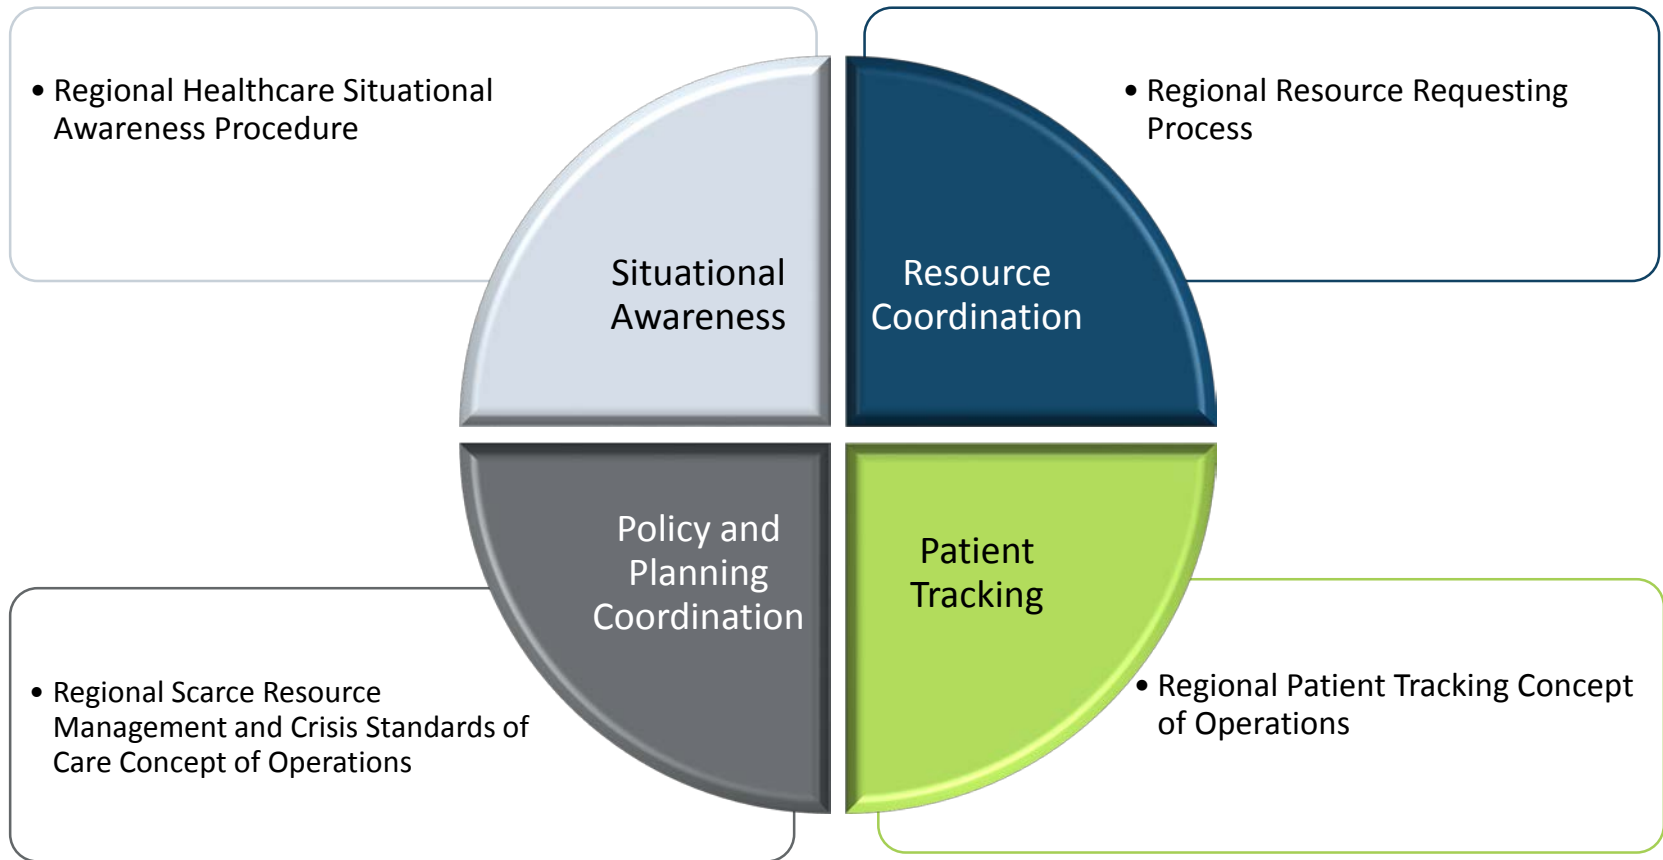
• Regional Healthcare Situational Awareness Procedure

• Regional Resource Requesting Process

Situational Awareness

Resource Coordination

Policy and Planning Coordination

Patient Tracking

• Regional Scarce Resource Management and Crisis Standards of Care Concept of Operations

• Regional Patient Tracking Concept of Operations